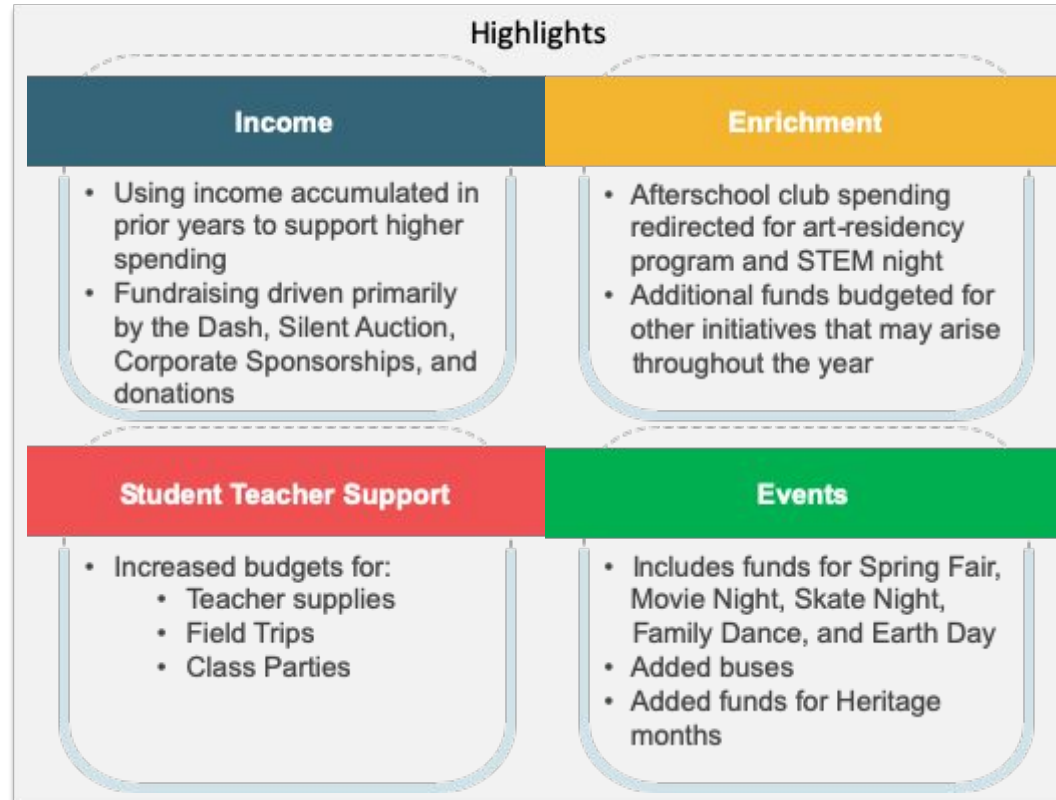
Highlights

Income

- Using income accumulated in prior years to support higher spending
- Fundraising driven primarily by the Dash, Silent Auction, Corporate Sponsorships, and donations

Enrichment

- Afterschool club spending redirected for art-residency program and STEM night
- Additional funds budgeted for other initiatives that may arise throughout the year

Student Teacher Support

- Increased budgets for:
  - Teacher supplies
  - Field Trips
  - Class Parties

Events

- Includes funds for Spring Fair, Movie Night, Skate Night, Family Dance, and Earth Day
- Added buses
- Added funds for Heritage months